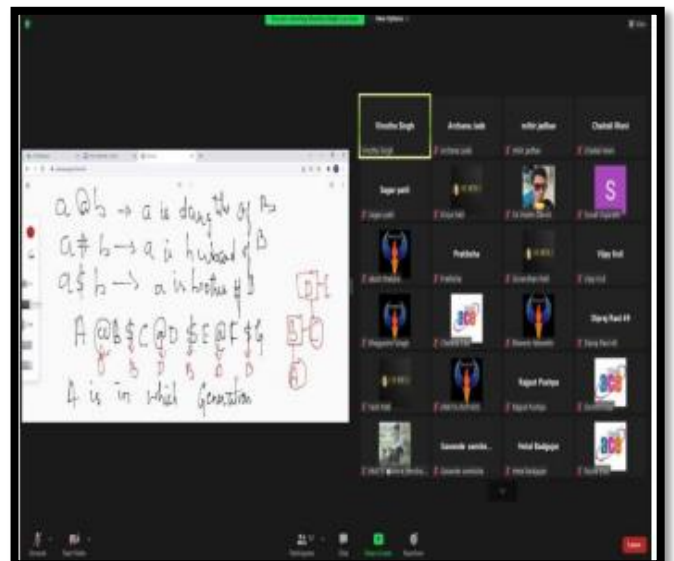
a @ b → a is daughter of b
a # b → a is husband of B
a $ b → a is brother of B
A @ B $ C @ D $ E @ F $ G
A is in which Generation

Vinotha Singh
Archana Jadc
nikhil jadhav
Chaitali Mane
Sagar patil
Pratiksha
Vijay Koli
S
Digvijay Rant
Rajput Pushpa
Saurabh
Hetal Badgujar